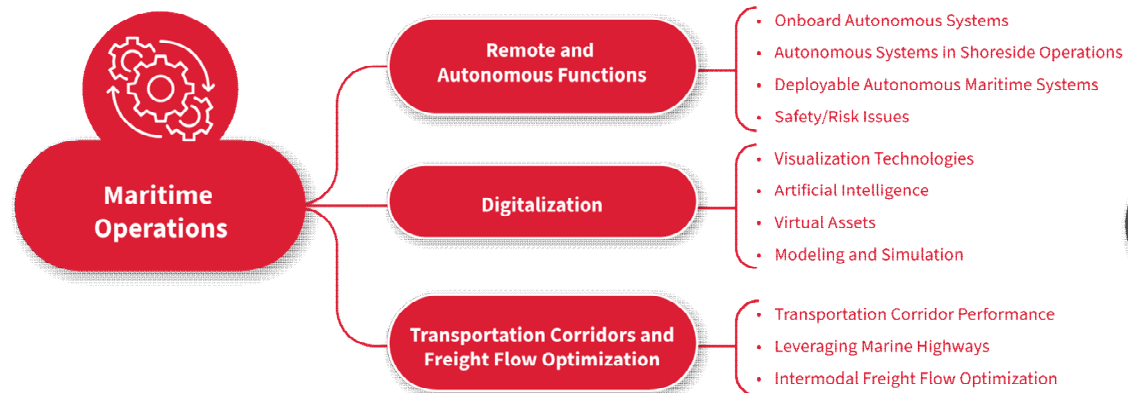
Maritime Operations

Remote and Autonomous Functions

- Onboard Autonomous Systems
- Autonomous Systems in Shoreside Operations
- Deployable Autonomous Maritime Systems
- Safety/Risk Issues

Digitalization

- Visualization Technologies
- Artificial Intelligence
- Virtual Assets
- Modeling and Simulation

Transportation Corridors and Freight Flow Optimization

- Transportation Corridor Performance
- Leveraging Marine Highways
- Intermodal Freight Flow Optimization